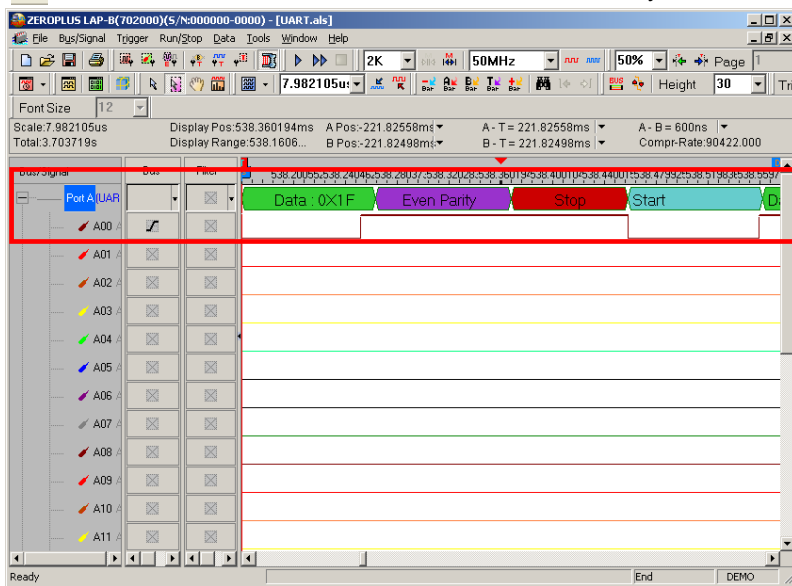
ZEROPLUS LAP-B(702000)(S/N:000000-0000) - [UART.als]

File Bus/Signal Trigger Run/Stop Data Tools Window Help

2K 50MHz 50% Page 1

7.982105us Height 30

Font Size 12

Scale:7.982105us
Total:3.703719s

Display Pos:538.360194ms
Display Range:538.1606...

A Pos:-221.82558ms
B Pos:-221.82498ms

A - T = 221.82558ms
B - T = 221.82498ms

A - B = 600ns
Compr-Rate:90422.000

Bus/Signal Bus Filter

538.20055538.24046538.28037538.32028538.36019538.40010538.44001538.47992538.51983538.5597

Port A (UAR

Data : 0X1F Even Parity Stop Start

A00
A01
A02
A03
A04
A05
A06
A07
A08
A09
A10
A11

Ready End DEMO